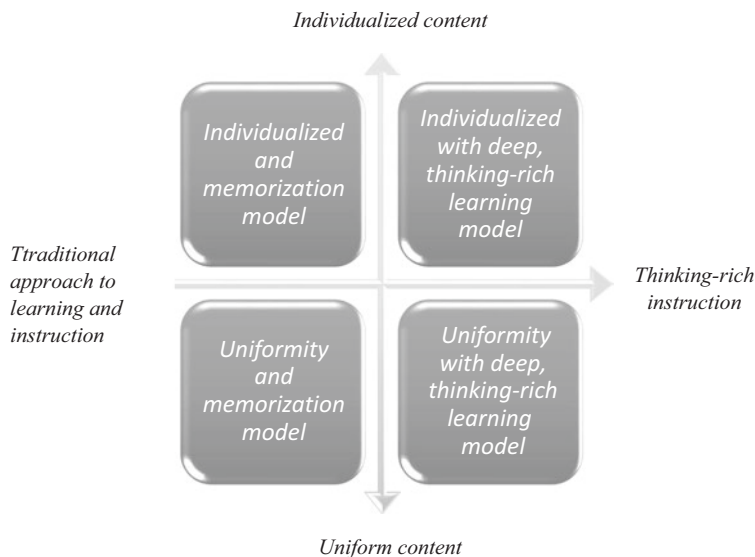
Individualized content

Individualized and memorization model

Individualized with deep, thinking-rich learning model

Ttraditional approach to learning and instruction

Thinking-rich instruction

Uniformity and memorization model

Uniformity with deep, thinking-rich learning model

Uniform content